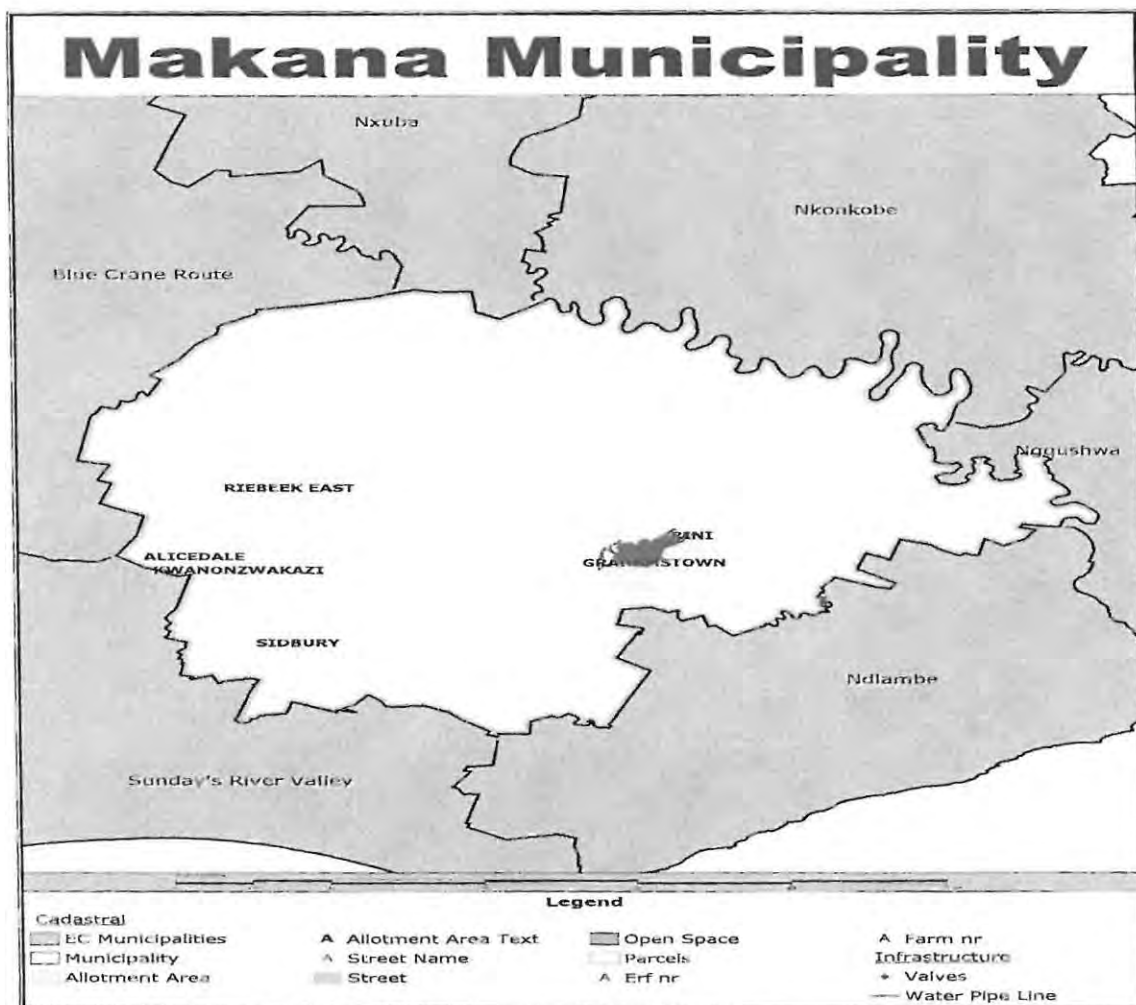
Makana Municipality

Nxuba

Nkonkobe

Blue Crane Route

Ngqushwa

RIEBEEK EAST

ALICEDALE
KWANONZWAKAZI

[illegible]RINI
GRA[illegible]STOWN

SIDBURY

Ndlambe

Sunday's River Valley

Legend

Cadastral
EC Municipalities
Municipality
Allotment Area

A Allotment Area Text
A Street Name
Street

Open Space
Parcels
A Erf nr

A Farm nr
Infrastructure
• Valves
— Water Pipe Line